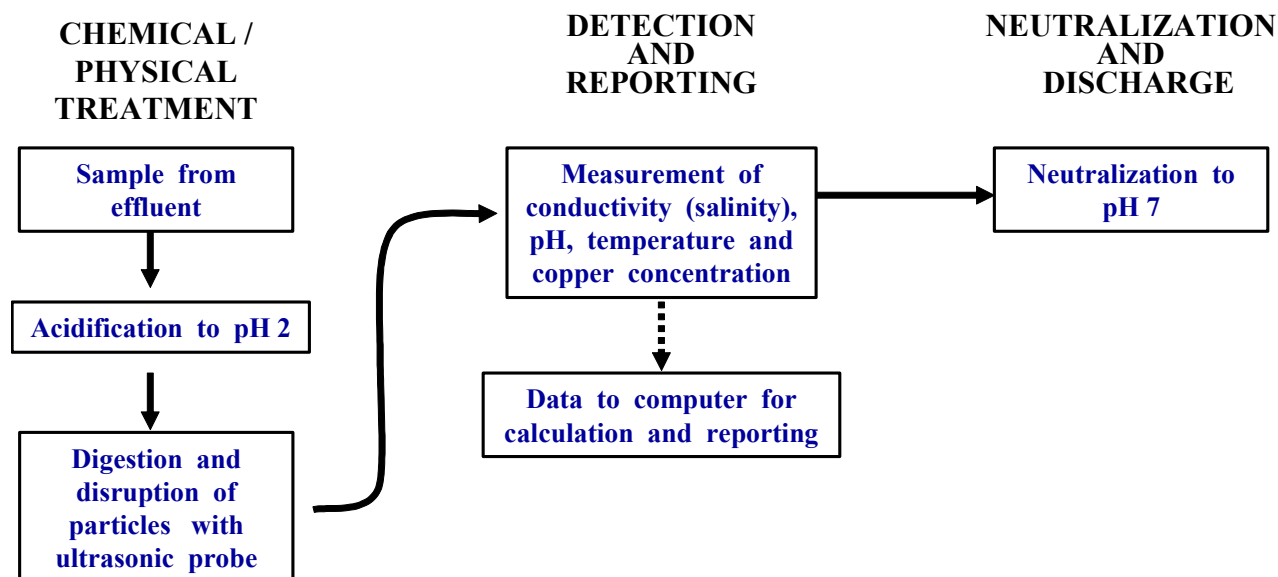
CHEMICAL / PHYSICAL TREATMENT

DETECTION AND REPORTING

NEUTRALIZATION AND DISCHARGE

Sample from effluent

Acidification to pH 2

Digestion and disruption of particles with ultrasonic probe

Measurement of conductivity (salinity), pH, temperature and copper concentration

Data to computer for calculation and reporting

Neutralization to pH 7